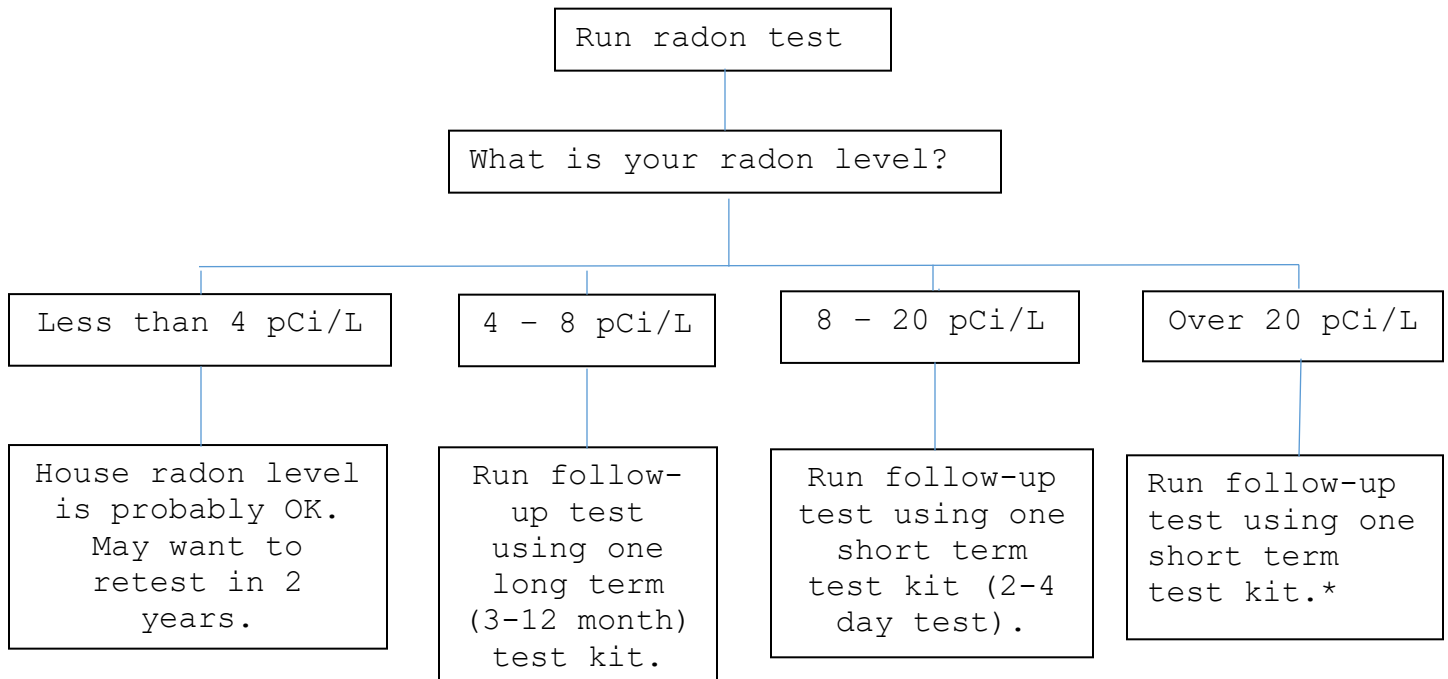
Run radon test

What is your radon level?

Less than 4 pCi/L

4 – 8 pCi/L

8 – 20 pCi/L

Over 20 pCi/L

House radon level is probably OK. May want to retest in 2 years.

Run follow-up test using one long term (3-12 month) test kit.

Run follow-up test using one short term test kit (2-4 day test).

Run follow-up test using one short term test kit.*